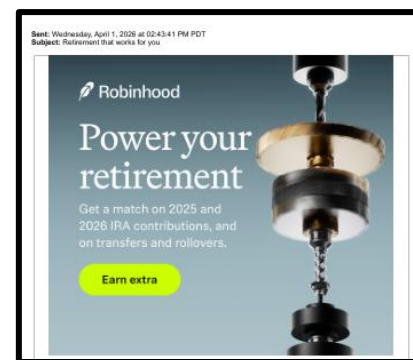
Sent: Wednesday, April 1, 2026 at 02:43:41 PM PDT
Subject: Retirement that works for you

Robinhood

Power your retirement

Get a match on 2025 and 2026 IRA contributions, and on transfers and rollovers.

Earn extra